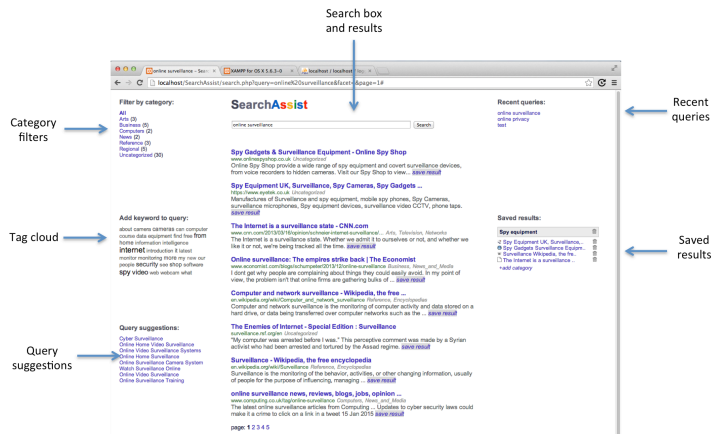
Search box and results

Category filters

Tag cloud

Query suggestions

Recent queries

Saved results

online surveillance - Search | XAMPP for OS X 5.6.3-0 | localhost / localhost

localhost/SearchAssist/search.php?query=online%20surveillance&facet=&page=1#

SearchAssist

online surveillance | Search

Filter by category:
All
Arts (3)
Business (5)
Computers (2)
News (2)
Reference (3)
Regional (5)
Uncategorized (30)

Add keyword to query:
about camera cameras can computer course data equipment find free from home information intelligence internet introduction it latest monitor monitoring more my new our people security see shop software spy video web webcam what

Query suggestions:
Cyber Surveillance
Online Home Video Surveillance
Online Video Surveillance Systems
Online Home Surveillance
Online Surveillance Camera System
Watch Surveillance Online
Online Video Surveillance
Online Surveillance Training

Spy Gadgets & Surveillance Equipment - Online Spy Shop
www.onlinespyshop.co.uk Uncategorized
Online Spy Shop provide a wide range of spy equipment and covert surveillance devices, from voice recorders to hidden cameras. Visit our Spy Shop to view... save result

Spy Equipment UK, Surveillance, Spy Cameras, Spy Gadgets ...
https://www.spytek.co.uk Uncategorized
Manufactures of Surveillance and spy equipment, mobile spy phones, Spy Cameras, surveillance microphones, Spy equipment devices, surveillance video CCTV, phone taps. save result

The Internet is a surveillance state - CNN.com
www.cnn.com/2013/03/16/opinion/schneier-internet-surveillance/ ... Arts, Television, Networks
The Internet is a surveillance state. Whether we admit it to ourselves or not, and whether we like it or not, we're being tracked all the time. save result

Online surveillance: The empires strike back | The Economist
www.economist.com/blogs/schumpeter/2013/12/online-surveillance Business, News_and_Media
I dont get why people are complaining about things they could easily avoid. In my point of view, the problem isn't that online firms are gathering bulks of ... save result

Computer and network surveillance - Wikipedia, the free ...
en.wikipedia.org/wiki/Computer_and_network_surveillance Reference, Encyclopedias
Computer and network surveillance is the monitoring of computer activity and data stored on a hard drive, or data being transferred over computer networks such as the ... save result

The Enemies of Internet - Special Edition : Surveillance
surveillance.rsf.org/en Uncategorized
"My computer was arrested before I was." This perceptive comment was made by a Syrian activist who had been arrested and tortured by the Assad regime. save result

Surveillance - Wikipedia, the free encyclopedia
en.wikipedia.org/wiki/Surveillance Reference, Encyclopedias
Surveillance is the monitoring of the behavior, activities, or other changing information, usually of people for the purpose of influencing, managing ... save result

online surveillance news, reviews, blogs, jobs, opinion ...
www.computing.co.uk/tag/online-surveillance Computers, News_and_Media
The latest online surveillance articles from Computing ... Updates to cyber security laws could make it a crime to click on a link in a tweet 15 Jan 2015 save result

page: 1 2 3 4 5

Recent queries:
online surveillance
online privacy
test

Saved results:
Spy equipment
Spy Equipment UK, Surveillance,...
Spy Gadgets Surveillance Equipm...
Surveillance Wikipedia, the fre...
The Internet is a surveillance...
+add category